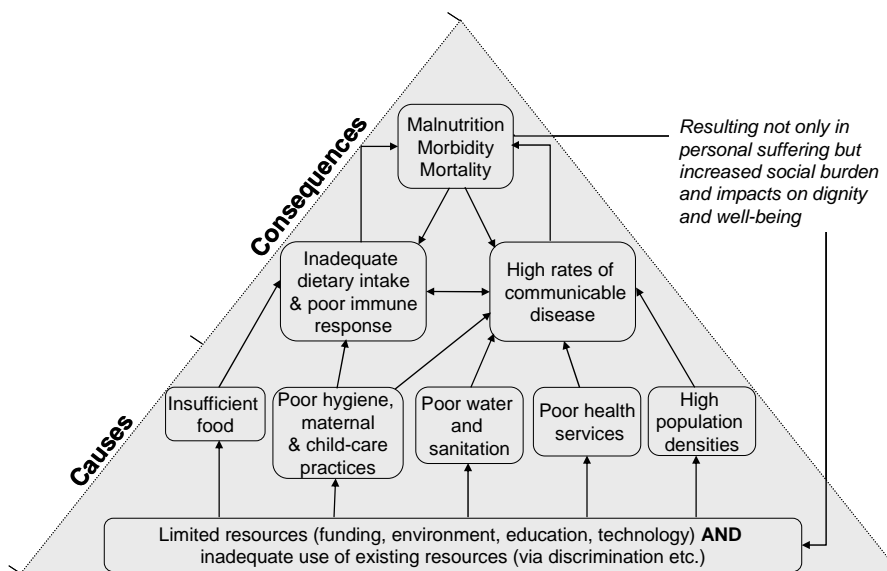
Consequences

Causes

Malnutrition
Morbidity
Mortality

Resulting not only in personal suffering but increased social burden and impacts on dignity and well-being

Inadequate dietary intake & poor immune response

High rates of communicable disease

Insufficient food

Poor hygiene, maternal & child-care practices

Poor water and sanitation

Poor health services

High population densities

Limited resources (funding, environment, education, technology) **AND** inadequate use of existing resources (via discrimination etc.)